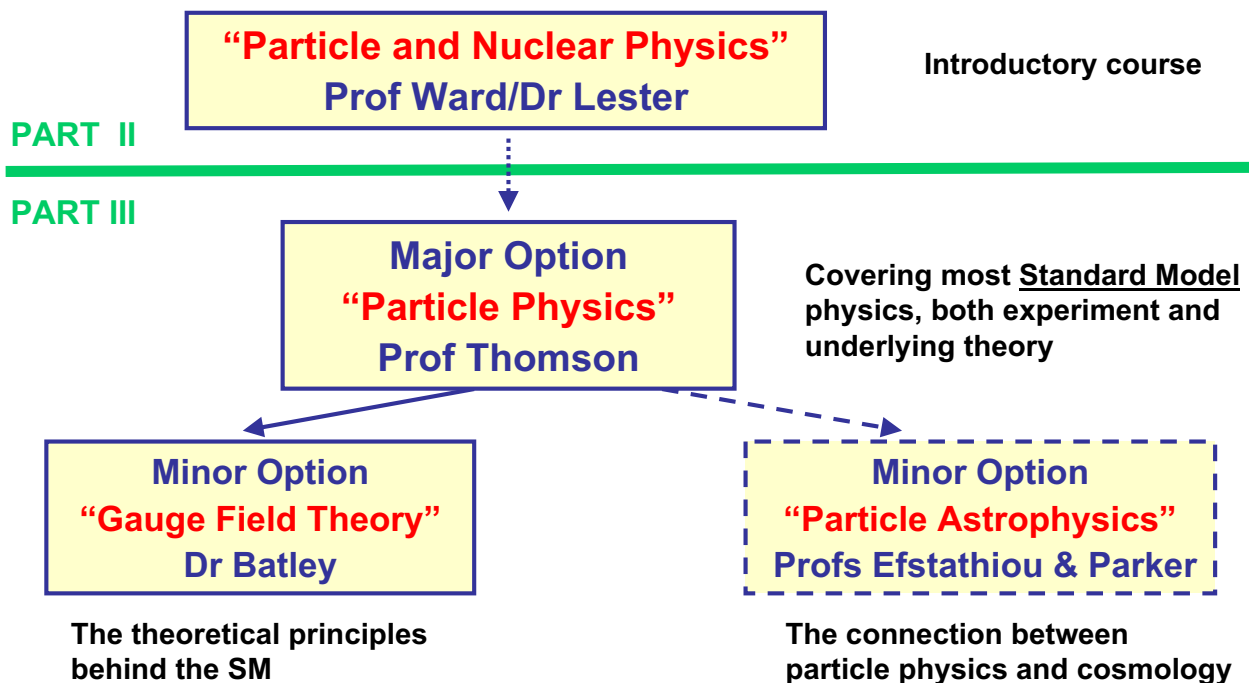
"Particle and Nuclear Physics"
Prof Ward/Dr Lester

Introductory course

PART II

PART III

Major Option
"Particle Physics"
Prof Thomson

Covering most Standard Model physics, both experiment and underlying theory

Minor Option
"Gauge Field Theory"
Dr Batley

Minor Option
"Particle Astrophysics"
Profs Efstathiou & Parker

The theoretical principles behind the SM

The connection between particle physics and cosmology